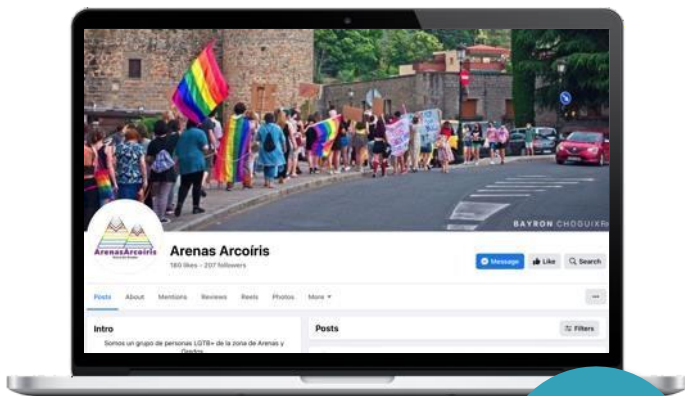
BAYRON CHOQUIK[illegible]

ArenasArcoiris

Arenas Arcoíris
180 likes • 207 followers

Message
Like
Search

Posts About Mentions Reviews Reels Photos More ▾

...

Intro
Somos un grupo de personas LGTB+ de la zona de Arenas y Gredos

Posts
Filters